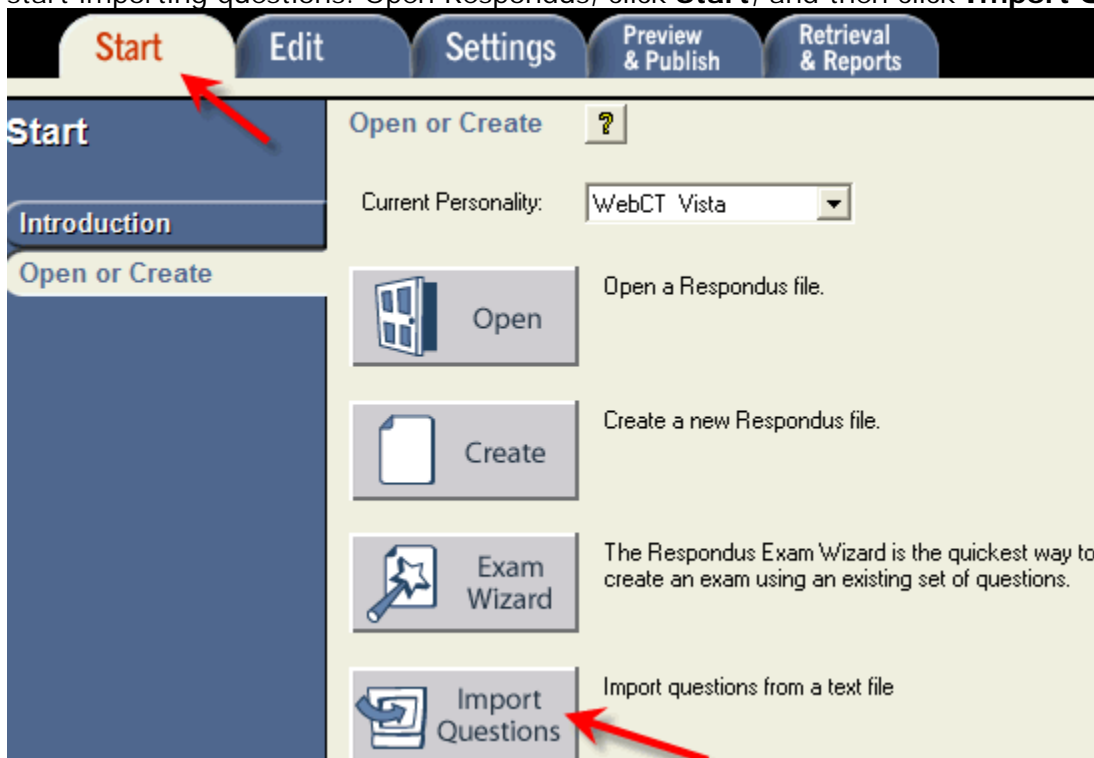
start importing questions. Open Respondus, click **Start**, and then click **Import Q**

Start
Edit
Settings
Preview & Publish
Retrieval & Reports

Start

Introduction
Open or Create

Open or Create
?

Current Personality: WebCT Vista

Open
Open a Respondus file.

Create
Create a new Respondus file.

Exam Wizard
The Respondus Exam Wizard is the quickest way to create an exam using an existing set of questions.

Import Questions
Import questions from a text file